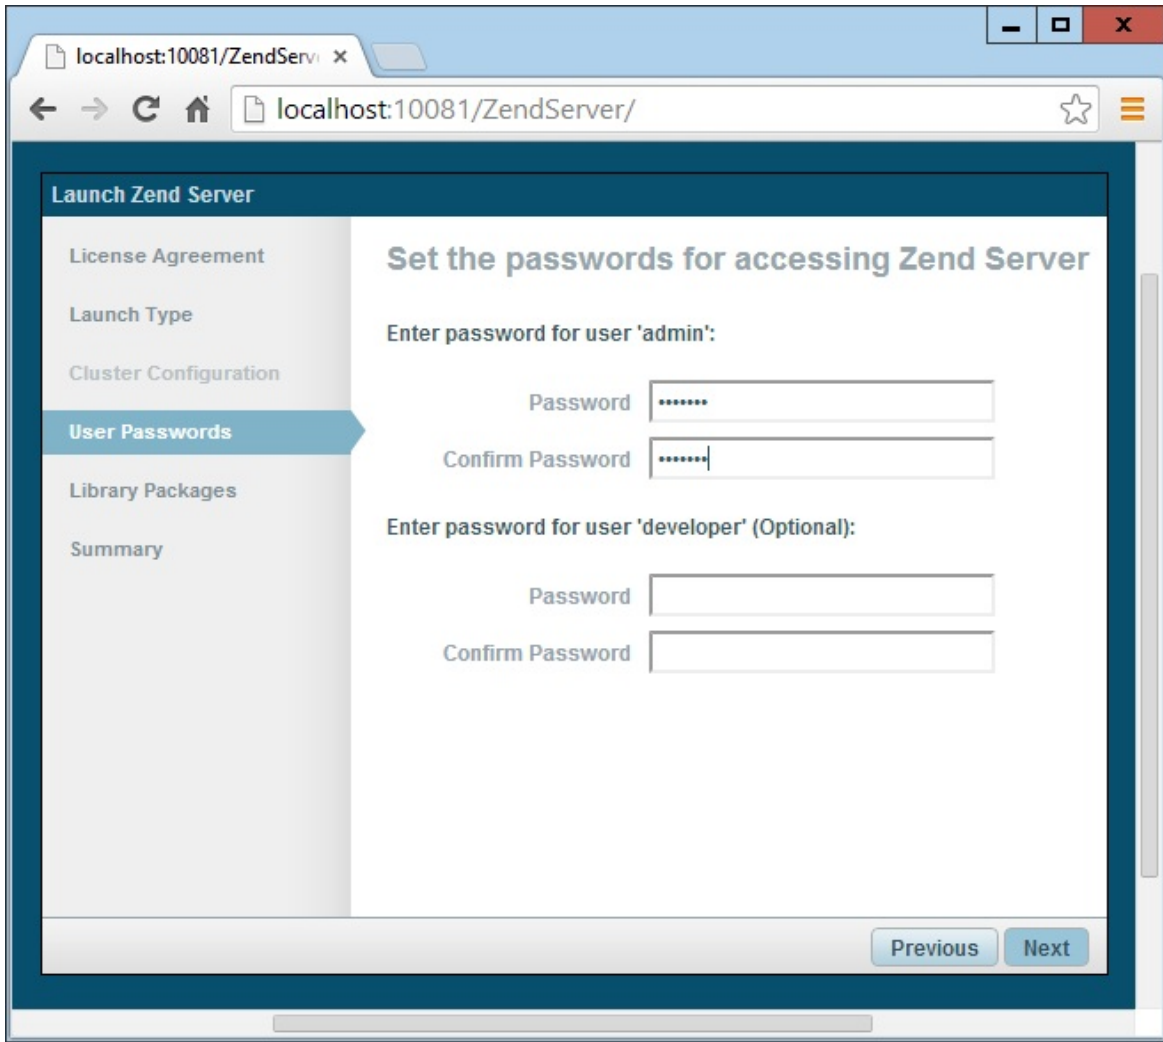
localhost:10081/ZendServ ×

localhost:10081/ZendServer/

Launch Zend Server

License Agreement
Launch Type
Cluster Configuration
User Passwords
Library Packages
Summary

Set the passwords for accessing Zend Server

Enter password for user 'admin':

Password ••••••••
Confirm Password ••••••••

Enter password for user 'developer' (Optional):

Password
Confirm Password

Previous Next